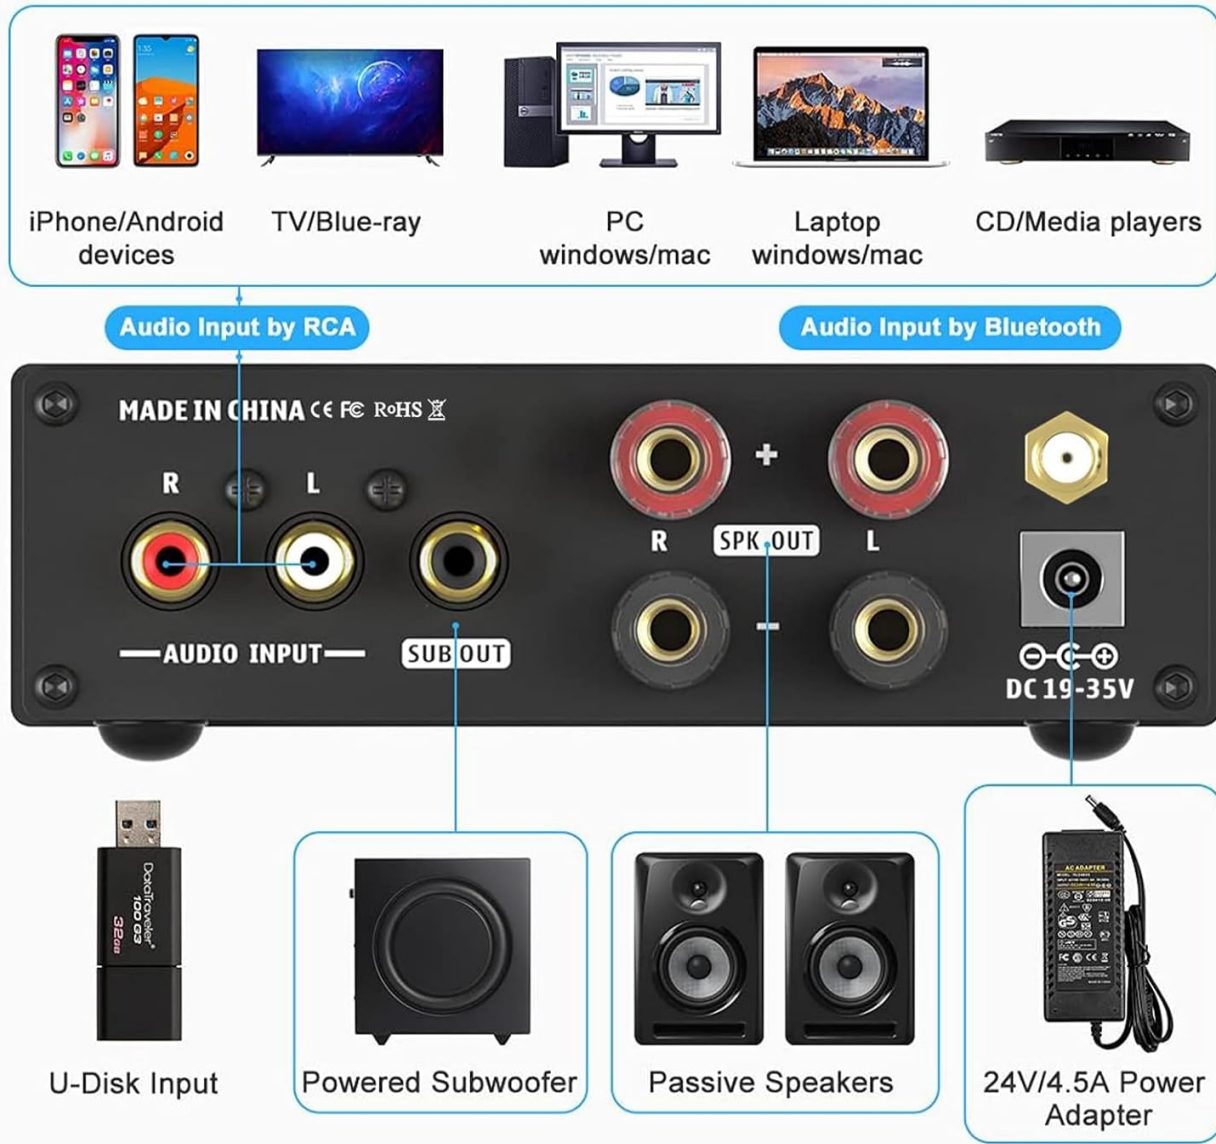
iPhone/Android devices

TV/Blue-ray

PC windows/mac

Laptop windows/mac

CD/Media players

Audio Input by RCA

Audio Input by Bluetooth

MADE IN CHINA CE FC RoHS

R L

AUDIO INPUT

SUB OUT

+

R SPK OUT L

-

DC 19-35V

DataTraveler 100 G3 32GB

U-Disk Input

Powered Subwoofer

Passive Speakers

AC ADAPTER

24V/4.5A Power Adapter